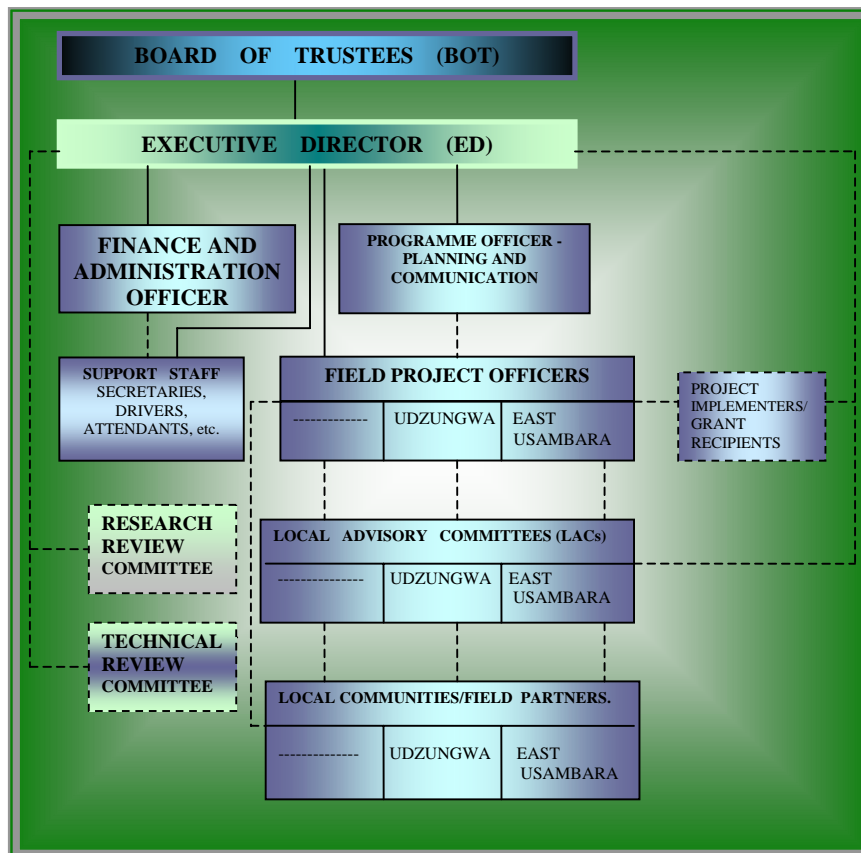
BOARD OF TRUSTEES (BOT)

EXECUTIVE DIRECTOR (ED)

FINANCE AND ADMINISTRATION OFFICER

PROGRAMME OFFICER - PLANNING AND COMMUNICATION

SUPPORT STAFF SECRETARIES, DRIVERS, ATTENDANTS, etc.

FIELD PROJECT OFFICERS

| ------------- | UDZUNGWA | EAST USAMBARA |
|---|---|---|

PROJECT IMPLEMENTERS/ GRANT RECIPIENTS

RESEARCH REVIEW COMMITTEE

LOCAL ADVISORY COMMITTEES (LACs)

| --------------- | UDZUNGWA | EAST USAMBARA |
|---|---|---|

TECHNICAL REVIEW COMMITTEE

LOCAL COMMUNITIES/FIELD PARTNERS.

| -------------- | UDZUNGWA | EAST USAMBARA |
|---|---|---|